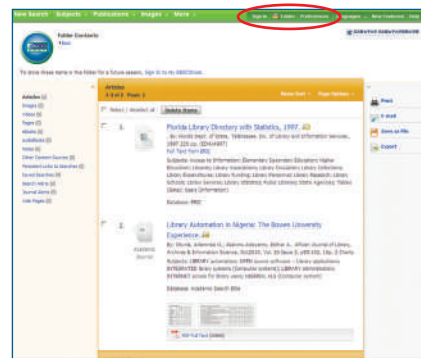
New Search Subjects Publications Images More

Sign In Folder Preferences Languages New Features Help

Folder Contents
View

To store these items in the folder for a future session, Sign In to My EBSCOhost.

Articles (2)
Images (0)
Videos (0)
Pages (0)
eBooks (0)
audiobooks (0)
Notes (0)
Other Content Sources (0)
Persistent Links to Searches (0)
Saved Searches (0)
Search Alerts (0)
Journal Alerts (0)
Web Pages (0)

Articles
1-2 of 2 Page: 1

Select / deselect all Delete Items

Name Sort Page Options

1. Florida Library Directory with Statistics, 1997.

By: Florida Dept. of State, Tallahassee. Div. of Library and Information Services. 1997 226 pp. (EDRS)
Full Text from ERIC
Subjects: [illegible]

Database: ERIC

2. Library Automation in Nigeria: The Bowen University Experience.

By: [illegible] African Journal of Library, Archives & Information Science. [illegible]
Subjects: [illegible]

Database: Academic Search Elite

PDF Full Text

Print
E-mail
Save as File
Export